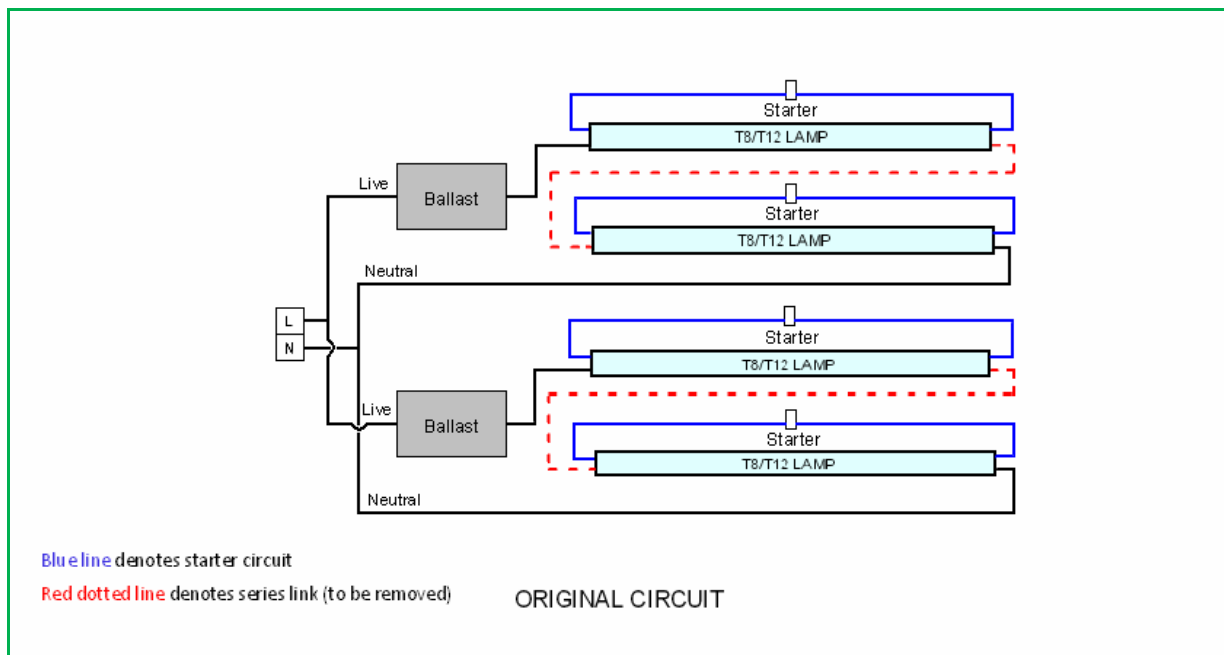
Starter
T8/T12 LAMP
Live
Ballast
Starter
T8/T12 LAMP
Neutral
L
N
Starter
T8/T12 LAMP
Live
Ballast
Starter
T8/T12 LAMP
Neutral

Blue line denotes starter circuit

Red dotted line denotes series link (to be removed)

ORIGINAL CIRCUIT